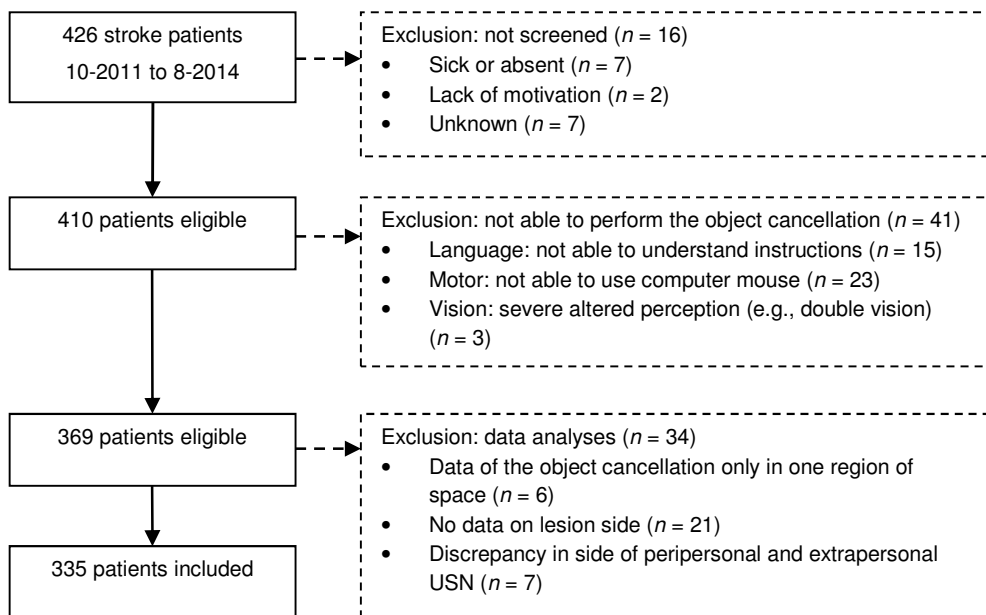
426 stroke patients
10-2011 to 8-2014

Exclusion: not screened ($n$ = 16)
• Sick or absent ($n$ = 7)
• Lack of motivation ($n$ = 2)
• Unknown ($n$ = 7)

410 patients eligible

Exclusion: not able to perform the object cancellation ($n$ = 41)
• Language: not able to understand instructions ($n$ = 15)
• Motor: not able to use computer mouse ($n$ = 23)
• Vision: severe altered perception (e.g., double vision) ($n$ = 3)

369 patients eligible

Exclusion: data analyses ($n$ = 34)
• Data of the object cancellation only in one region of space ($n$ = 6)
• No data on lesion side ($n$ = 21)
• Discrepancy in side of peripersonal and extrapersonal USN ($n$ = 7)

335 patients included